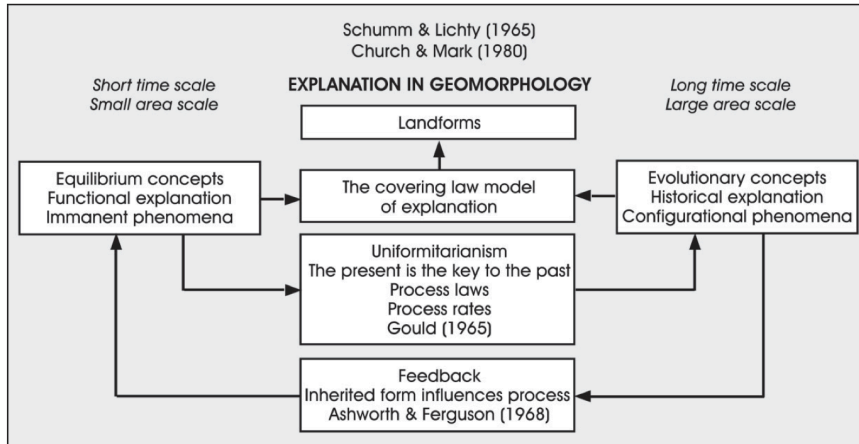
Schumm & Lichty (1965)
Church & Mark (1980)

Short time scale
Small area scale

EXPLANATION IN GEOMORPHOLOGY

Long time scale
Large area scale

Landforms

Equilibrium concepts
Functional explanation
Immanent phenomena

The covering law model of explanation

Evolutionary concepts
Historical explanation
Configurational phenomena

Uniformitarianism
The present is the key to the past
Process laws
Process rates
Gould (1965)

Feedback
Inherited form influences process
Ashworth & Ferguson (1968)